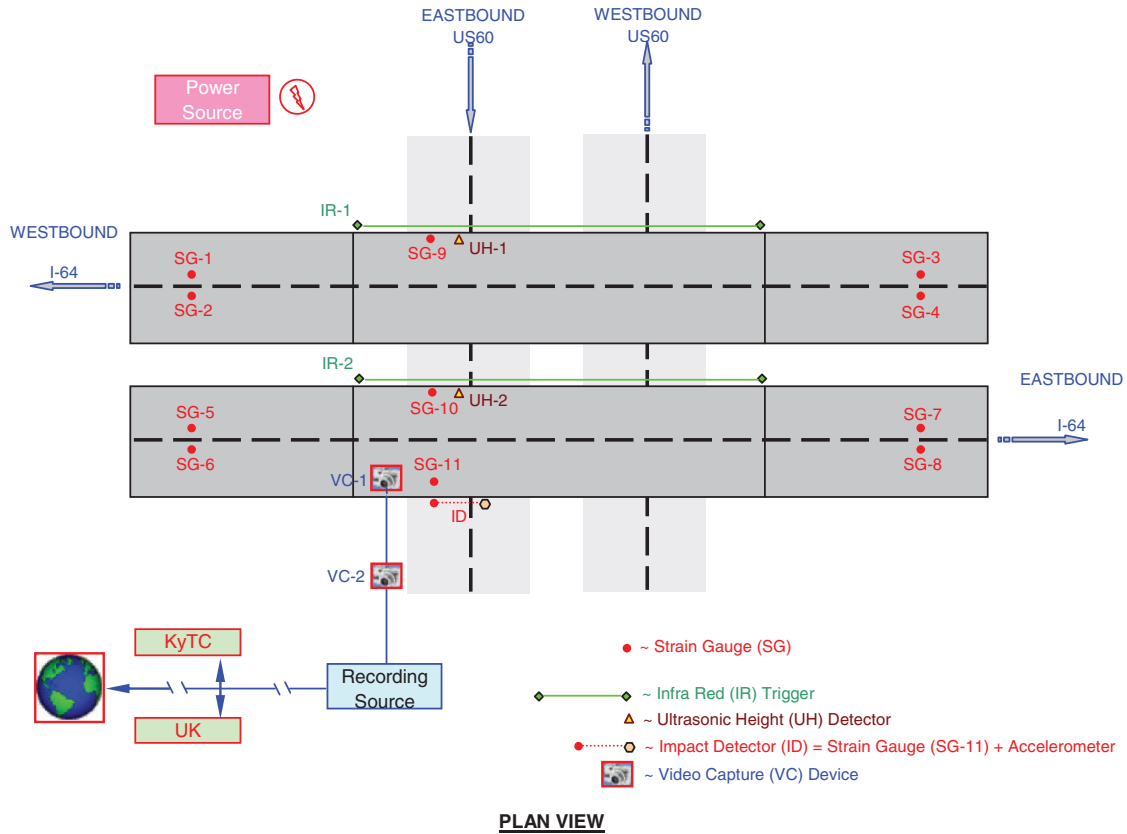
EASTBOUND
US60

WESTBOUND
US60

Power Source

IR-1

WESTBOUND

I-64

SG-1
SG-2
SG-9
UH-1
SG-3
SG-4

IR-2

EASTBOUND

SG-5
SG-6
SG-10
UH-2
SG-7
SG-8
I-64

VC-1
SG-11
ID

VC-2

KyTC

UK

Recording Source

~ Strain Gauge (SG)
~ Infra Red (IR) Trigger
~ Ultrasonic Height (UH) Detector
~ Impact Detector (ID) = Strain Gauge (SG-11) + Accelerometer
~ Video Capture (VC) Device

PLAN VIEW